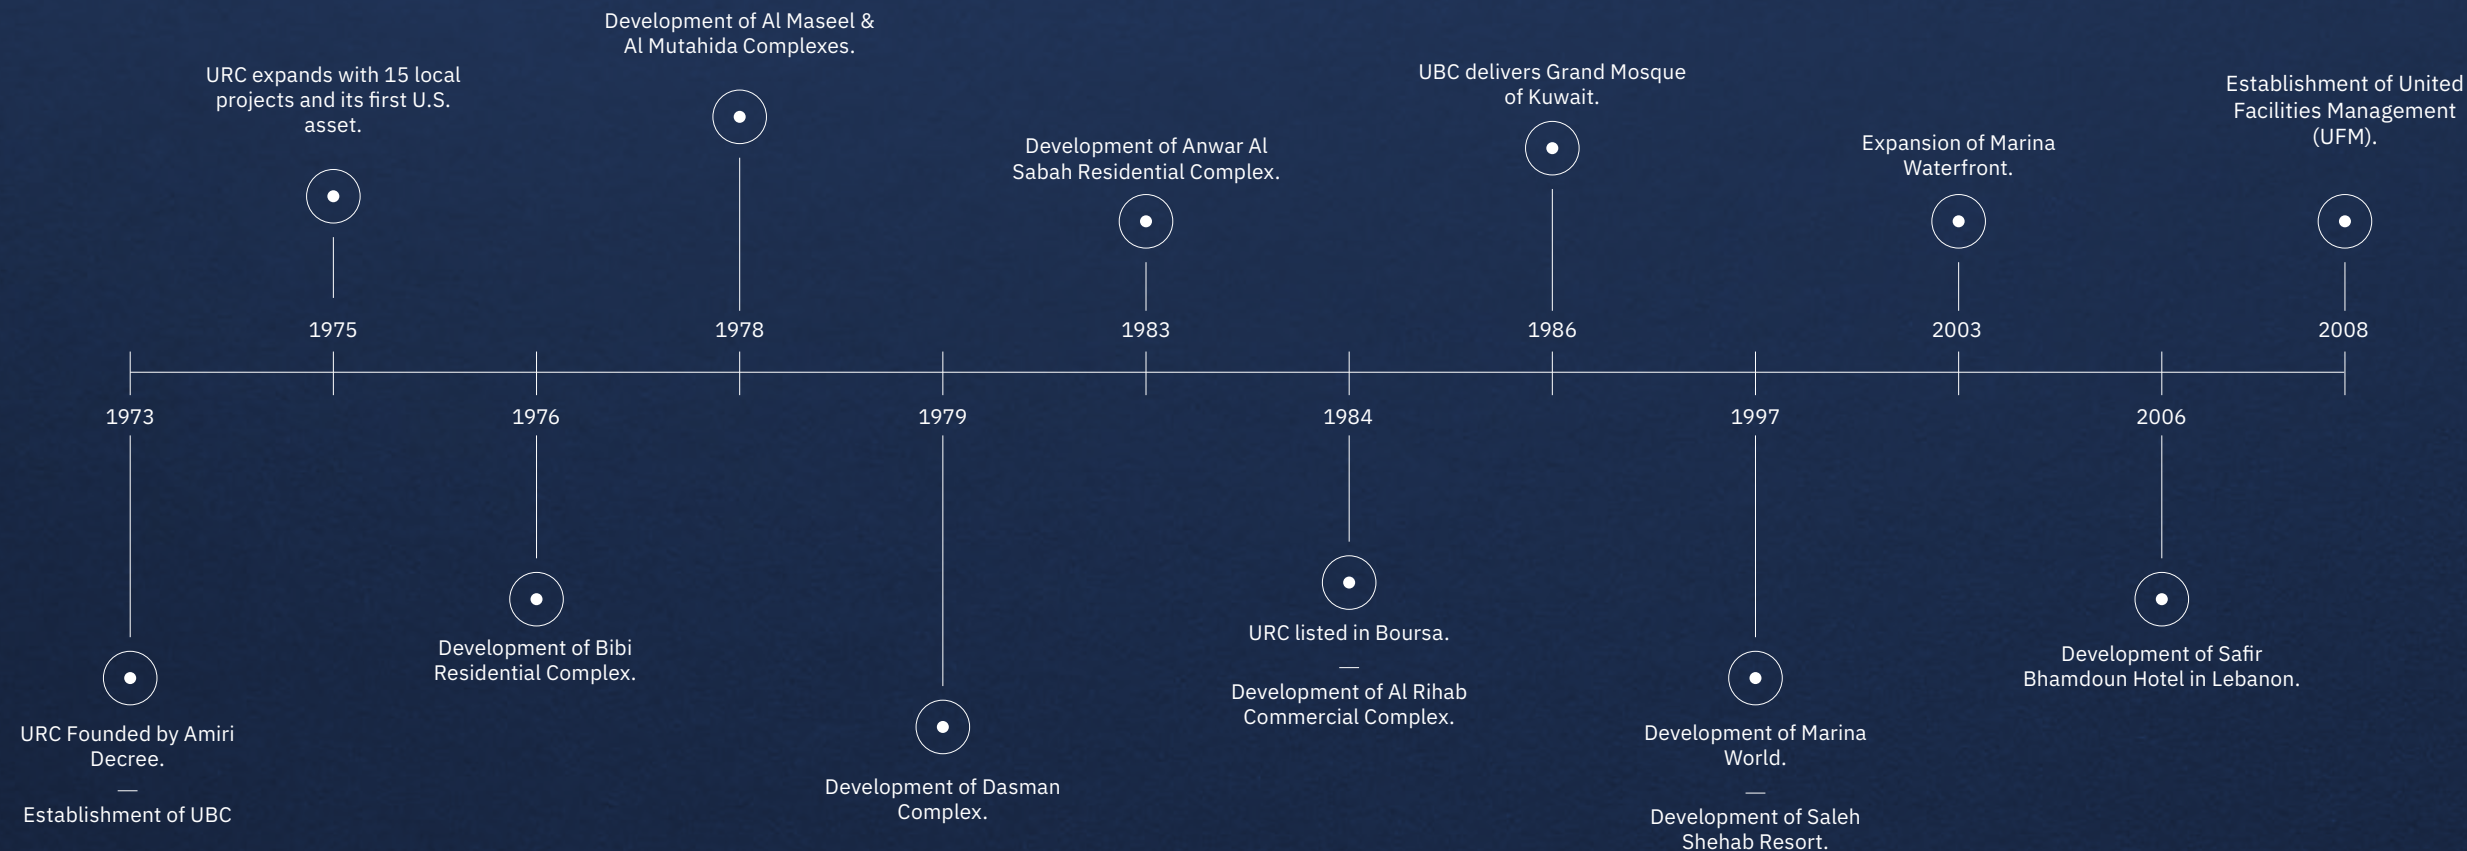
1973

URC Founded by Amiri Decree.

—

Establishment of UBC

1975

URC expands with 15 local projects and its first U.S. asset.

1976

Development of Bibi Residential Complex.

1978

Development of Al Maseel & Al Mutahida Complexes.

1979

Development of Dasman Complex.

1983

Development of Anwar Al Sabah Residential Complex.

1984

URC listed in Boursa.

—

Development of Al Rihab Commercial Complex.

1986

UBC delivers Grand Mosque of Kuwait.

1997

Development of Marina World.

—

Development of Saleh Shehab Resort.

2003

Expansion of Marina Waterfront.

2006

Development of Safir Bhamdoun Hotel in Lebanon.

2008

Establishment of United Facilities Management (UFM).